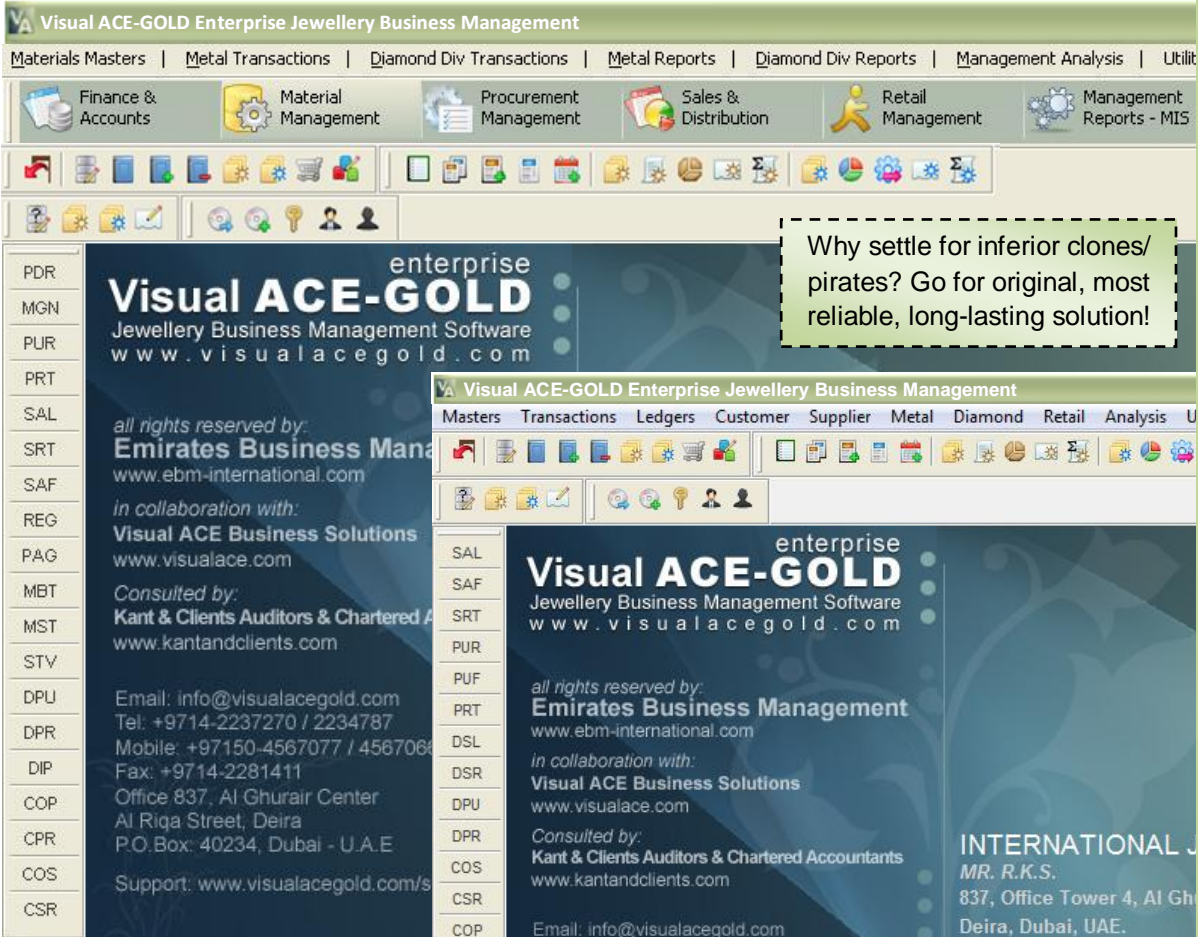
Visual ACE-GOLD Enterprise Jewellery Business Management

Materials Masters | Metal Transactions | Diamond Div Transactions | Metal Reports | Diamond Div Reports | Management Analysis | Utilit

Finance & Accounts
Material Management
Procurement Management
Sales & Distribution
Retail Management
Management Reports - MIS

Why settle for inferior clones/ pirates? Go for original, most reliable, long-lasting solution!

PDR
MGN
PUR
PRT
SAL
SRT
SAF
REG
PAG
MBT
MST
STV
DPU
DPR
DIP
COP
CPR
COS
CSR

enterprise
Visual ACE-GOLD
Jewellery Business Management Software
www.visualacegold.com

all rights reserved by:
Emirates Business Mana
www.ebm-international.com
in collaboration with:
Visual ACE Business Solutions
www.visualace.com
Consulted by:
Kant & Clients Auditors & Chartered A
www.kantandclients.com

Email: info@visualacegold.com
Tel: +9714-2237270 / 2234787
Mobile: +97150-4567077 / 456706
Fax: +9714-2281411
Office 837, Al Ghurair Center
Al Riqa Street, Deira
P.O.Box: 40234, Dubai - U.A.E

Support: www.visualacegold.com/s

Visual ACE-GOLD Enterprise Jewellery Business Management

Masters Transactions Ledgers Customer Supplier Metal Diamond Retail Analysis U

SAL
SAF
SRT
PUR
PUF
PRT
DSL
DSR
DPU
DPR
COS
CSR
COP

enterprise
Visual ACE-GOLD
Jewellery Business Management Software
www.visualacegold.com

all rights reserved by:
Emirates Business Management
www.ebm-international.com
in collaboration with:
Visual ACE Business Solutions
www.visualace.com
Consulted by:
Kant & Clients Auditors & Chartered Accountants
www.kantandclients.com

Email: info@visualacegold.com

INTERNATIONAL J
MR. R.K.S.
837, Office Tower 4, Al Gh
Deira, Dubai, UAE.